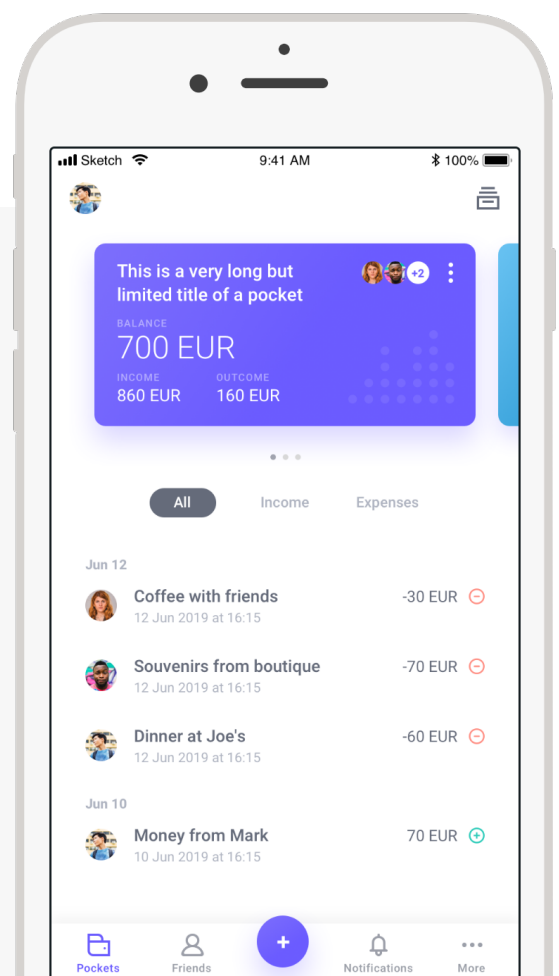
Sketch 9:41 AM 100%

This is a very long but limited title of a pocket
+2
BALANCE
700 EUR
INCOME
860 EUR
OUTCOME
160 EUR

All Income Expenses

Jun 12

Coffee with friends
12 Jun 2019 at 16:15
-30 EUR

Souvenirs from boutique
12 Jun 2019 at 16:15
-70 EUR

Dinner at Joe's
12 Jun 2019 at 16:15
-60 EUR

Jun 10

Money from Mark
10 Jun 2019 at 16:15
70 EUR

Pockets Friends + Notifications More